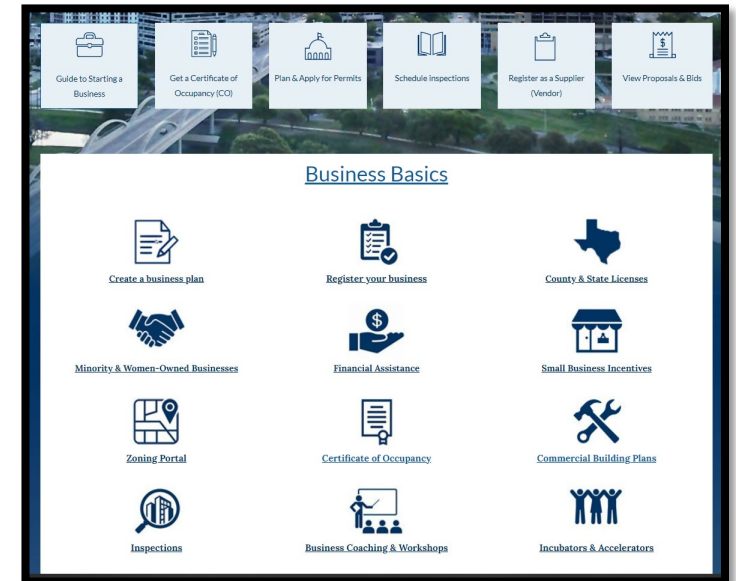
Guide to Starting a Business

Get a Certificate of Occupancy (CO)

Plan & Apply for Permits

Schedule inspections

Register as a Supplier (Vendor)

View Proposals & Bids

Business Basics

Create a business plan

Register your business

County & State Licenses

Minority & Women-Owned Businesses

Financial Assistance

Small Business Incentives

Zoning Portal

Certificate of Occupancy

Commercial Building Plans

Inspections

Business Coaching & Workshops

Incubators & Accelerators